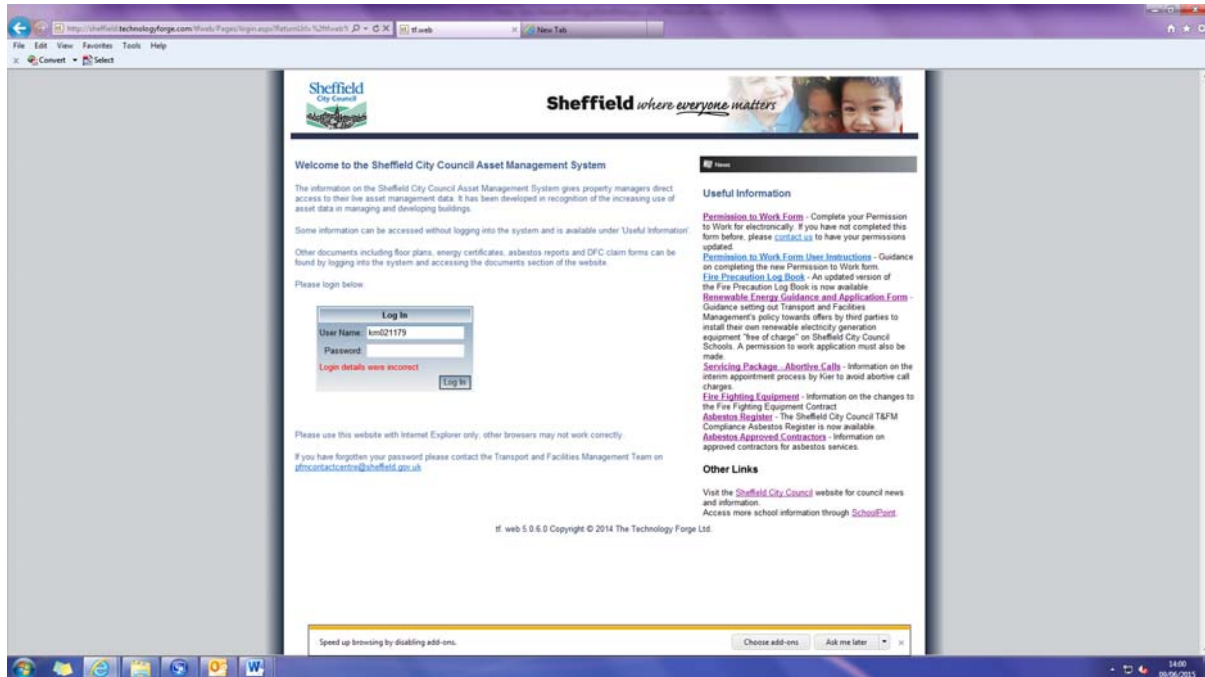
http://sheffield.technologyforge.com/tfweb/Pages/login.aspx?ReturnUrl=%2ftfweb% tf.web New Tab

File Edit View Favorites Tools Help

Convert Select

Sheffield City Council

Sheffield where everyone matters

Welcome to the Sheffield City Council Asset Management System

The information on the Sheffield City Council Asset Management System gives property managers direct access to their live asset management data. It has been developed in recognition of the increasing use of asset data in managing and developing buildings.

Some information can be accessed without logging into the system and is available under 'Useful Information'.

Other documents including floor plans, energy certificates, asbestos reports and DFC claim forms can be found by logging into the system and accessing the documents section of the website.

Please login below.

Log In

User Name: km021179

Password:

Login details were incorrect

Log In

Please use this website with Internet Explorer only; other browsers may not work correctly.

If you have forgotten your password please contact the Transport and Facilities Management Team on pfmcontactcentre@sheffield.gov.uk

News

Useful Information

Permission to Work Form - Complete your Permission to Work for electronically. If you have not completed this form before, please contact us to have your permissions updated.
Permission to Work Form User Instructions - Guidance on completing the new Permission to Work form.
Fire Precaution Log Book - An updated version of the Fire Precaution Log Book is now available.
Renewable Energy Guidance and Application Form - Guidance setting out Transport and Facilities Management's policy towards offers by third parties to install their own renewable electricity generation equipment "free of charge" on Sheffield City Council Schools. A permission to work application must also be made.
Servicing Package...Abortive Calls - Information on the interim appointment process by Kier to avoid abortive call charges.
Fire Fighting Equipment - Information on the changes to the Fire Fighting Equipment Contract
Asbestos Register - The Sheffield City Council T&FM Compliance Asbestos Register is now available.
Asbestos Approved Contractors - Information on approved contractors for asbestos services.

Other Links

Visit the Sheffield City Council website for council news and information.
Access more school information through SchoolPoint.

tf. web 5.0.6.0 Copyright © 2014 The Technology Forge Ltd.

Speed up browsing by disabling add-ons.

Choose add-ons

Ask me later

14:00
09/06/2015